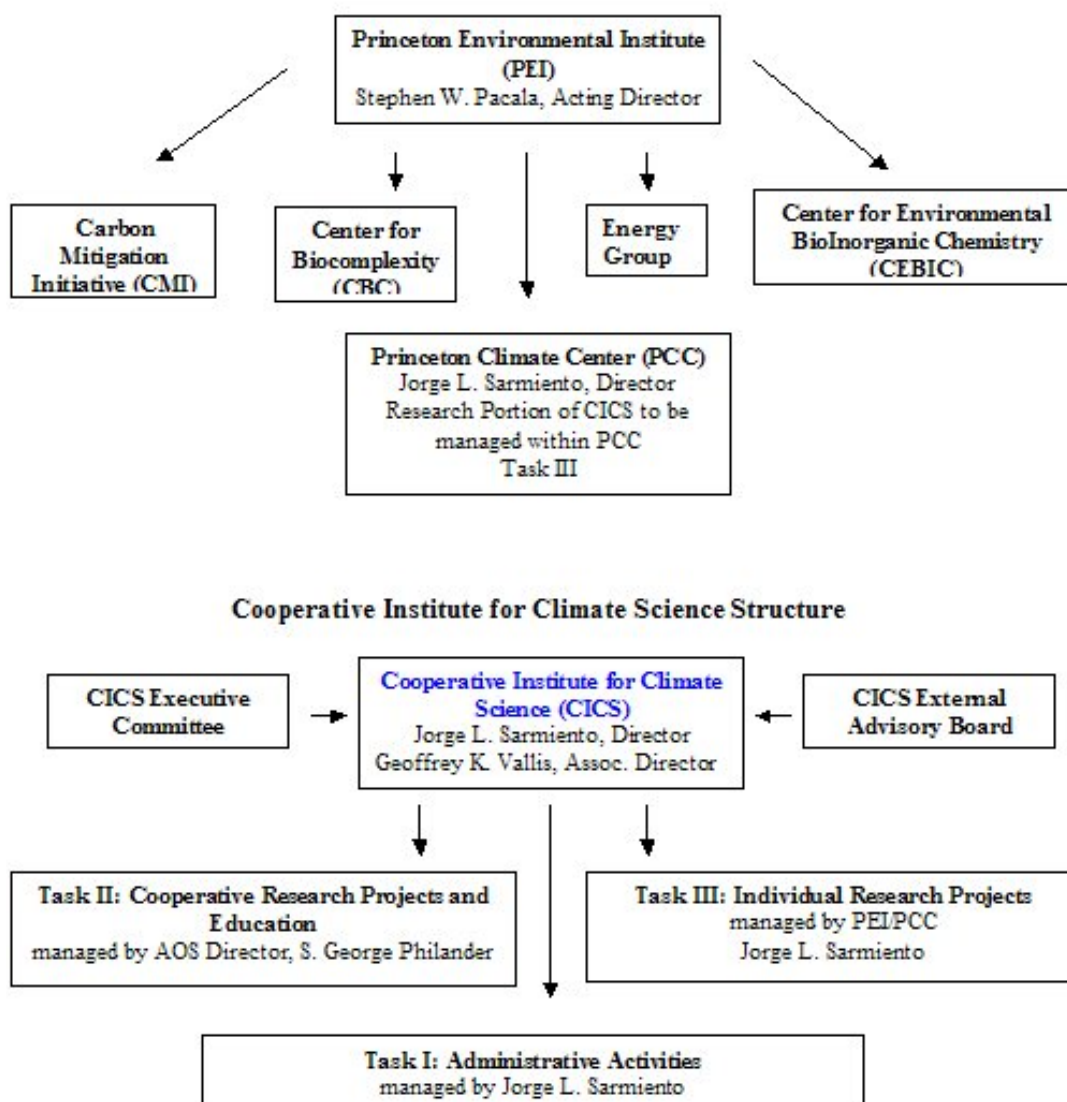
Princeton Environmental Institute (PEI)
Stephen W. Pacala, Acting Director

Carbon Mitigation Initiative (CMI)

Center for Biocomplexity (CBC)

Energy Group

Center for Environmental BioInorganic Chemistry (CEBIC)

Princeton Climate Center (PCC)
Jorge L. Sarmiento, Director
Research Portion of CICS to be managed within PCC
Task III

Cooperative Institute for Climate Science Structure

CICS Executive Committee

Cooperative Institute for Climate Science (CICS)
Jorge L. Sarmiento, Director
Geoffrey K. Vallis, Assoc. Director

CICS External Advisory Board

Task II: Cooperative Research Projects and Education
managed by AOS Director, S. George Philander

Task III: Individual Research Projects
managed by PEI/PCC
Jorge L. Sarmiento

Task I: Administrative Activities
managed by Jorge L. Sarmiento